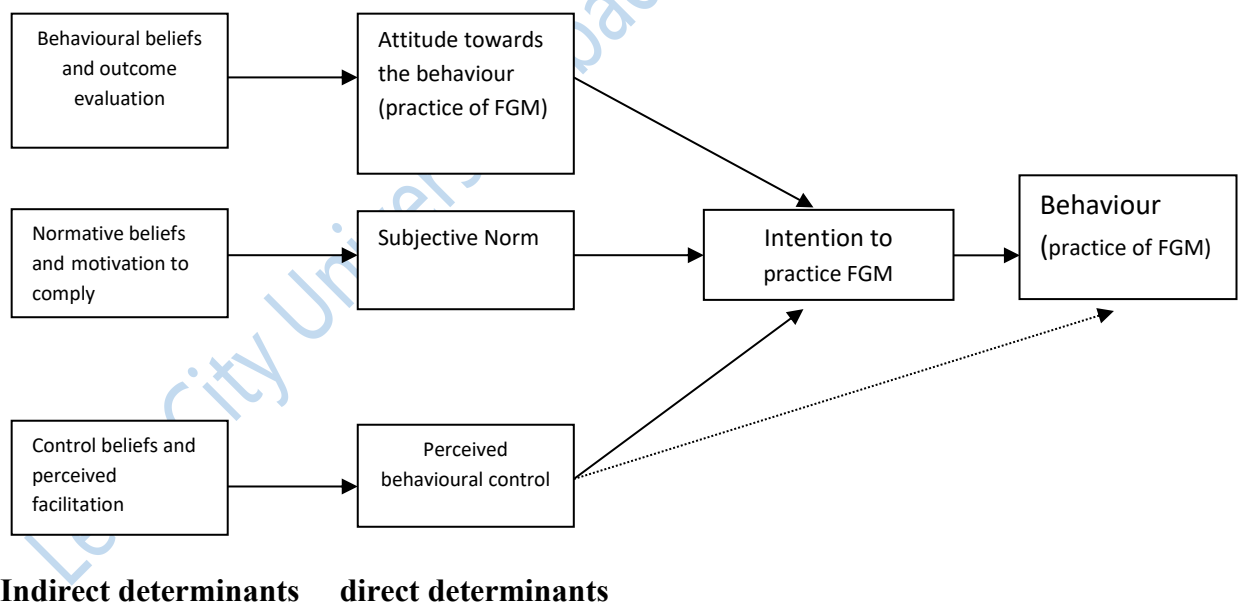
Behavioural beliefs and outcome evaluation

Attitude towards the behaviour (practice of FGM)

Normative beliefs and motivation to comply

Subjective Norm

Intention to practice FGM

Behaviour (practice of FGM)

Control beliefs and perceived facilitation

Perceived behavioural control

Indirect determinants direct determinants